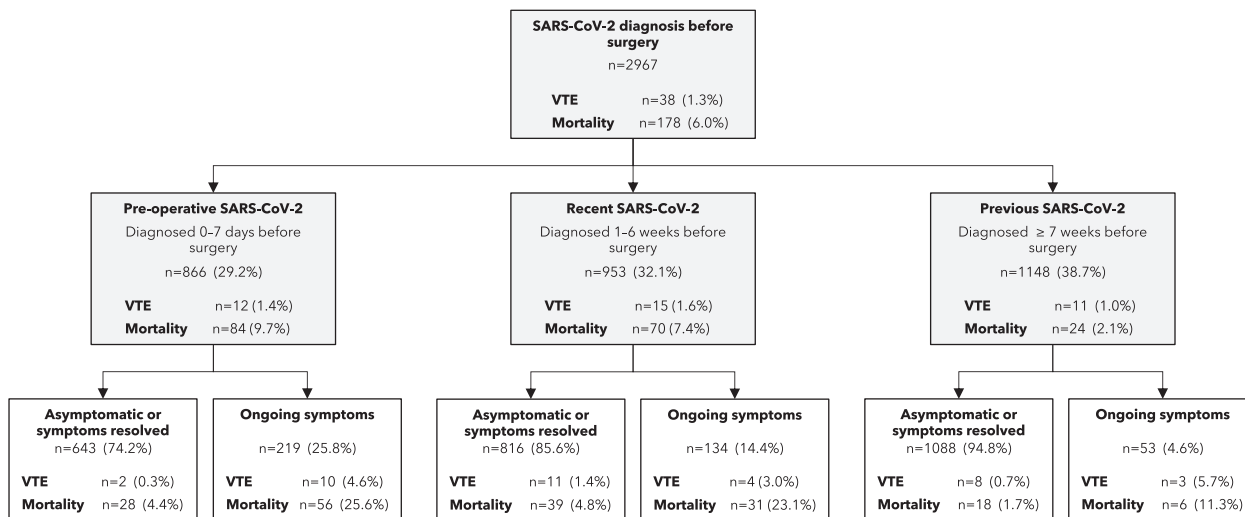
SARS-CoV-2 diagnosis before surgery
n=2967

VTE n=38 (1.3%)
Mortality n=178 (6.0%)

Pre-operative SARS-CoV-2
Diagnosed 0–7 days before surgery
n=866 (29.2%)

VTE n=12 (1.4%)
Mortality n=84 (9.7%)

Recent SARS-CoV-2
Diagnosed 1–6 weeks before surgery
n=953 (32.1%)

VTE n=15 (1.6%)
Mortality n=70 (7.4%)

Previous SARS-CoV-2
Diagnosed ≥ 7 weeks before surgery
n=1148 (38.7%)

VTE n=11 (1.0%)
Mortality n=24 (2.1%)

Asymptomatic or symptoms resolved
n=643 (74.2%)

VTE n=2 (0.3%)
Mortality n=28 (4.4%)

Ongoing symptoms
n=219 (25.8%)

VTE n=10 (4.6%)
Mortality n=56 (25.6%)

Asymptomatic or symptoms resolved
n=816 (85.6%)

VTE n=11 (1.4%)
Mortality n=39 (4.8%)

Ongoing symptoms
n=134 (14.4%)

VTE n=4 (3.0%)
Mortality n=31 (23.1%)

Asymptomatic or symptoms resolved
n=1088 (94.8%)

VTE n=8 (0.7%)
Mortality n=18 (1.7%)

Ongoing symptoms
n=53 (4.6%)

VTE n=3 (5.7%)
Mortality n=6 (11.3%)